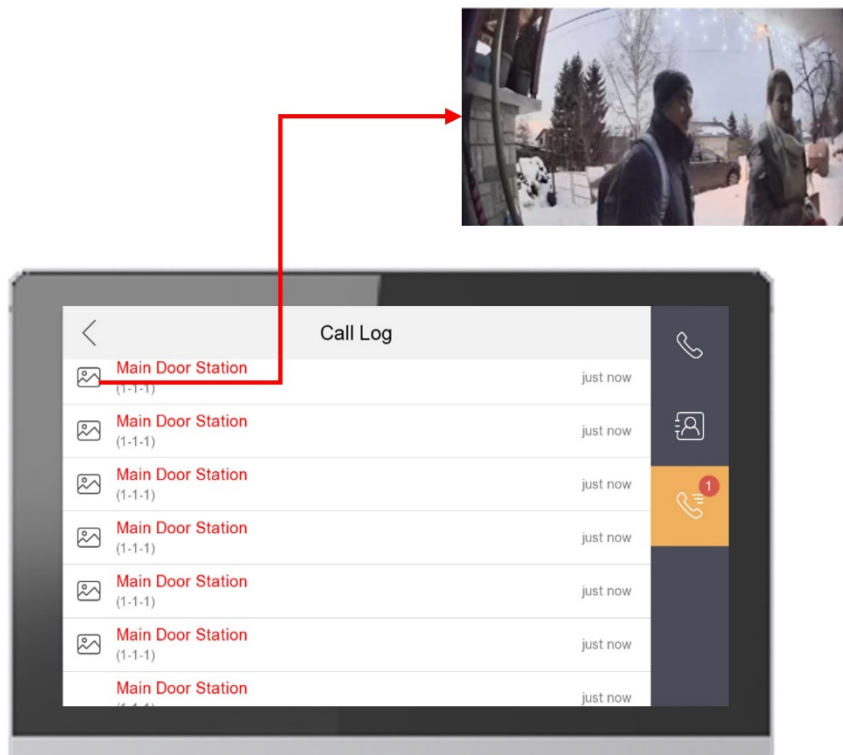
Call Log

Main Door Station
(1-1-1)
just now

Main Door Station
(1-1-1)
just now

Main Door Station
(1-1-1)
just now

Main Door Station
(1-1-1)
just now

Main Door Station
(1-1-1)
just now

Main Door Station
(1-1-1)
just now

Main Door Station
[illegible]
just now

1